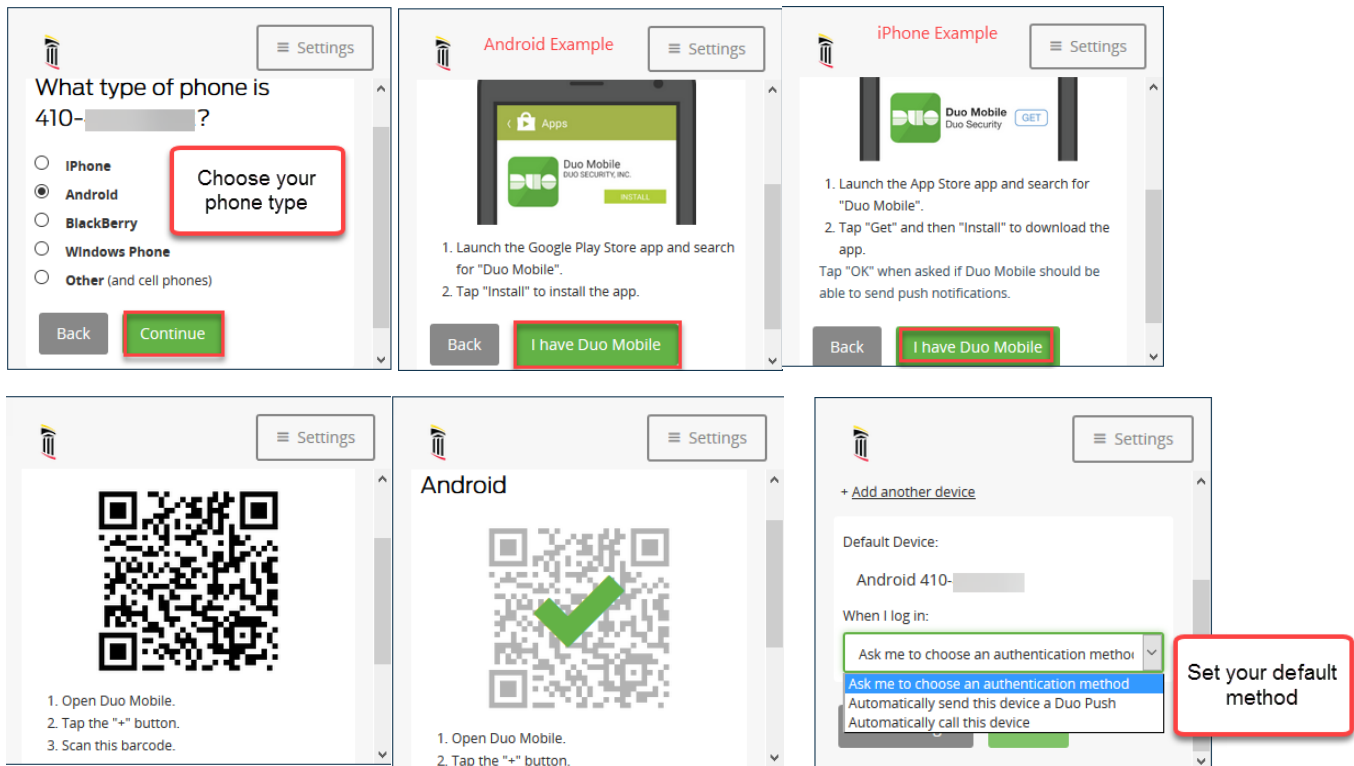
≡ Settings

What type of phone is 410-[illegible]?

iPhone
Android
BlackBerry
Windows Phone
Other (and cell phones)

Choose your phone type

Back
Continue

Android Example

≡ Settings

‹ Apps

Duo Mobile
DUO SECURITY, INC.
INSTALL

1. Launch the Google Play Store app and search for "Duo Mobile".
2. Tap "Install" to install the app.

Back
I have Duo Mobile

iPhone Example

≡ Settings

Duo Mobile
Duo Security
GET

1. Launch the App Store app and search for "Duo Mobile".
2. Tap "Get" and then "Install" to download the app.
Tap "OK" when asked if Duo Mobile should be able to send push notifications.

Back
I have Duo Mobile

≡ Settings

1. Open Duo Mobile.
2. Tap the "+" button.
3. Scan this barcode.

≡ Settings

Android

1. Open Duo Mobile.
2. Tap the "+" button.

≡ Settings

+ Add another device

Default Device:

Android 410-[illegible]

When I log in:

Ask me to choose an authentication methoc

Ask me to choose an authentication method
Automatically send this device a Duo Push
Automatically call this device

Set your default method